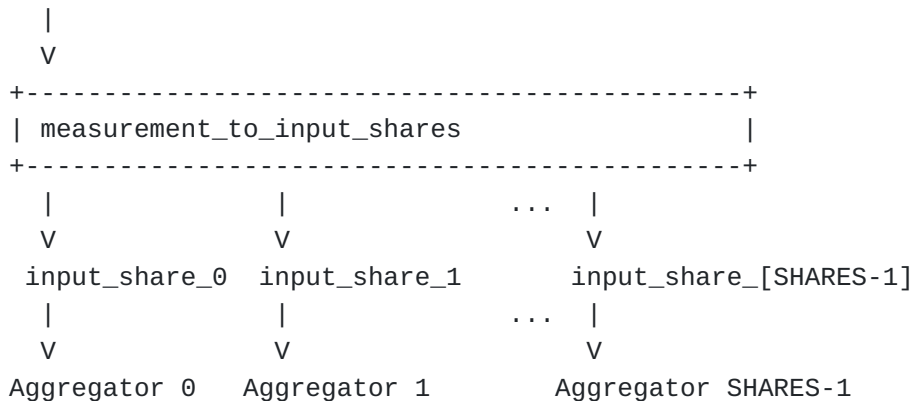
|
  V
+----------------------------------------------+
| measurement_to_input_shares                  |
+----------------------------------------------+
  |              |                ...  |
  V              V                     V
 input_share_0  input_share_1         input_share_[SHARES-1]
  |              |                ...  |
  V              V                     V
Aggregator 0   Aggregator 1        Aggregator SHARES-1